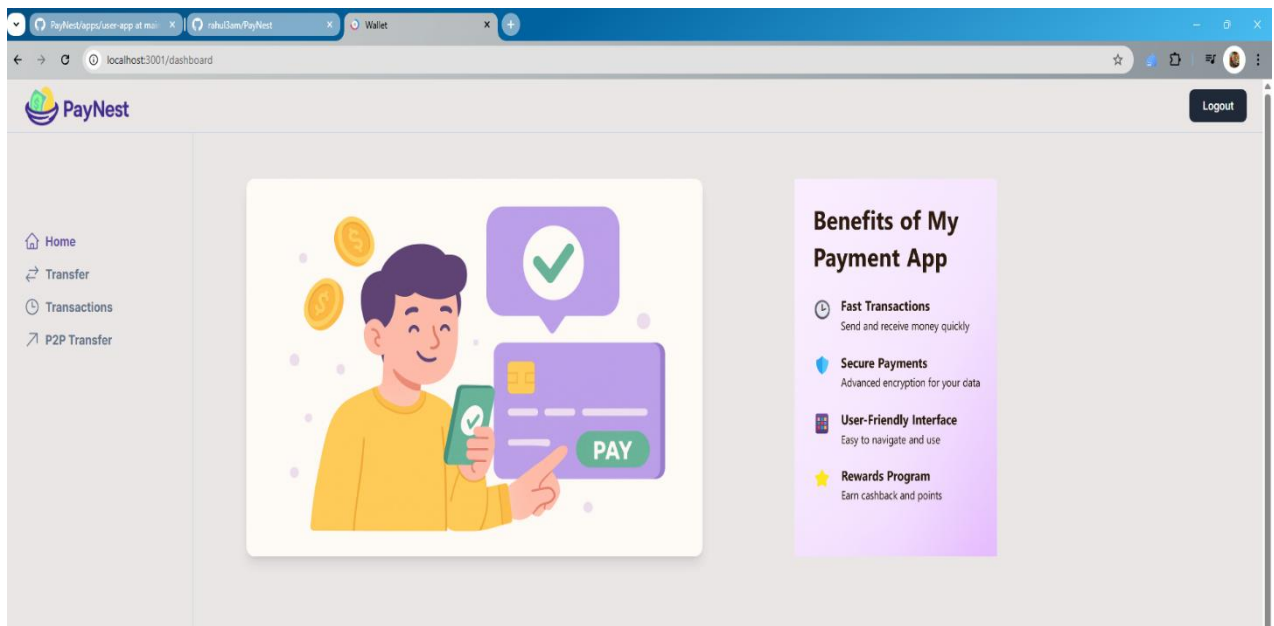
PayNest/apps/user-app at mai
rahul3am/PayNest
Wallet

localhost:3001/dashboard

PayNest

Logout

Home
Transfer
Transactions
P2P Transfer

PAY

Benefits of My Payment App

Fast Transactions
Send and receive money quickly

Secure Payments
Advanced encryption for your data

User-Friendly Interface
Easy to navigate and use

Rewards Program
Earn cashback and points